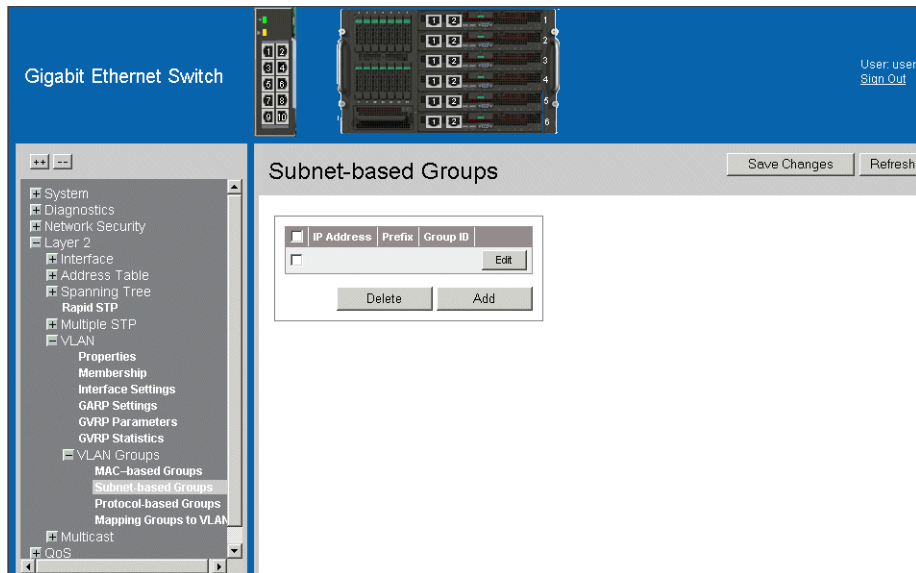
Gigabit Ethernet Switch

1 2
3 4
5 6
7 8
9 10

1 2 1
1 2 2
1 2 3
1 2 4
1 2 5
1 2 6

User: user
Sign Out

++ --

System
Diagnostics
Network Security
Layer 2
Interface
Address Table
Spanning Tree
Rapid STP
Multiple STP
VLAN
Properties
Membership
Interface Settings
GARP Settings
GVRP Parameters
GVRP Statistics
VLAN Groups
MAC-based Groups
Subnet-based Groups
Protocol-based Groups
Mapping Groups to VLAN
Multicast
QoS

Subnet-based Groups

Save Changes
Refresh

| | IP Address | Prefix | Group ID | |
|---|---|---|---|---|
| | | | | Edit |

Delete
Add